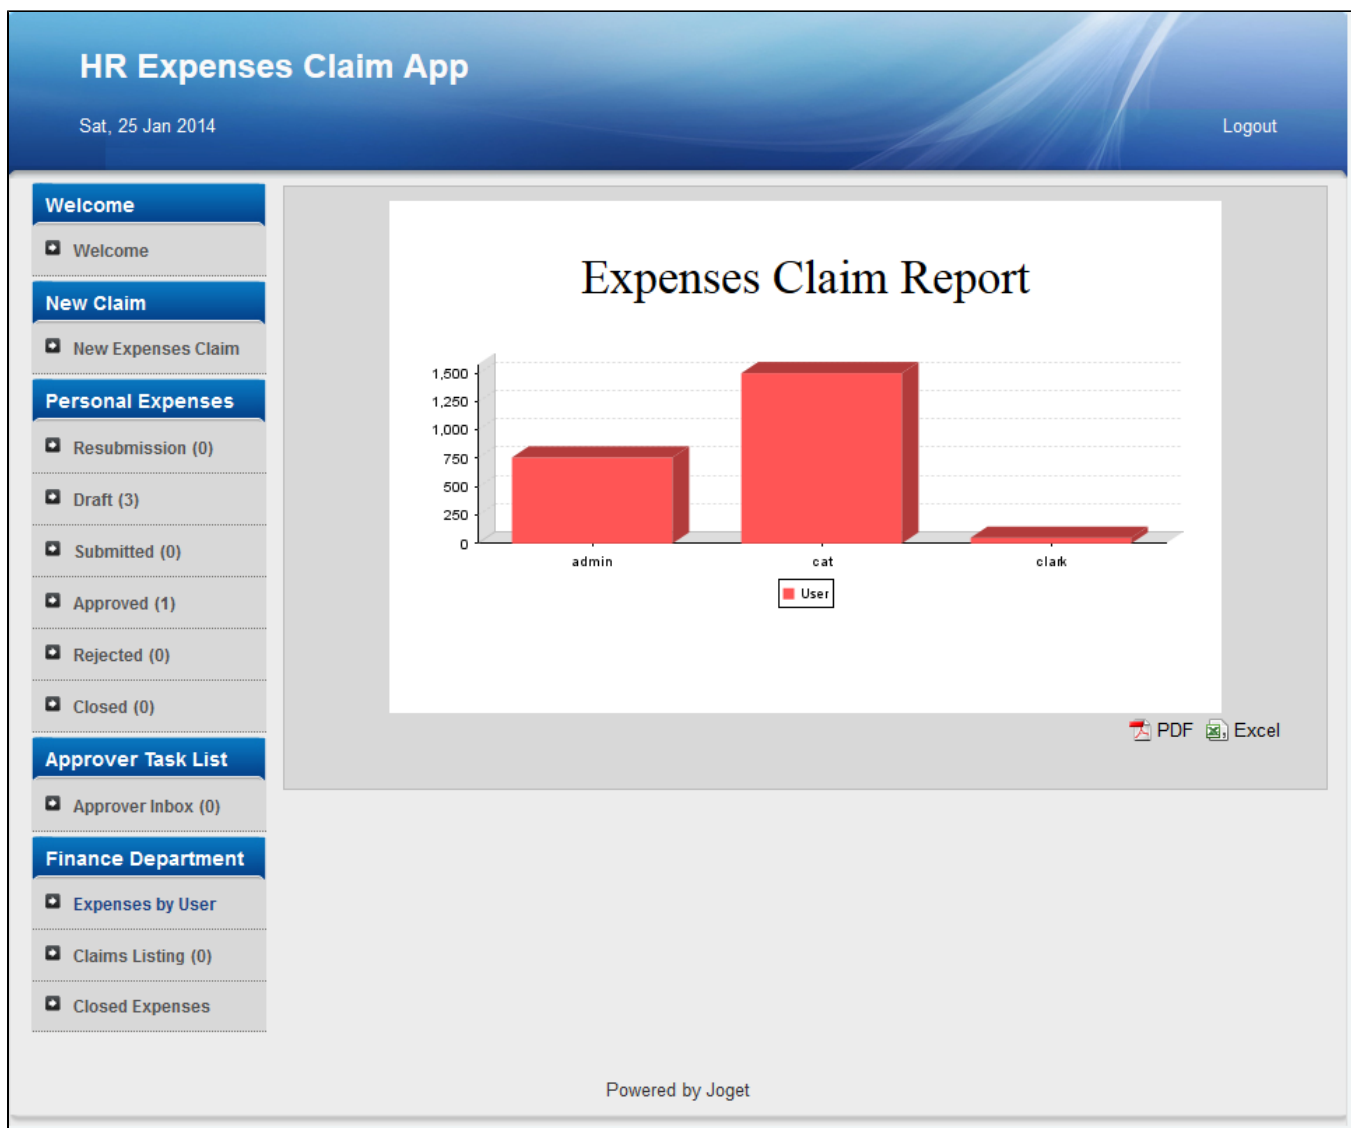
HR Expenses Claim App

Sat, 25 Jan 2014

Logout

Welcome

Welcome

New Claim

New Expenses Claim

Personal Expenses

Resubmission (0)

Draft (3)

Submitted (0)

Approved (1)

Rejected (0)

Closed (0)

Approver Task List

Approver Inbox (0)

Finance Department

Expenses by User

Claims Listing (0)

Closed Expenses

Expenses Claim Report

1,500
1,250
1,000
750
500
250
0

admin
cat
clark

User

PDF
Excel

Powered by Joget